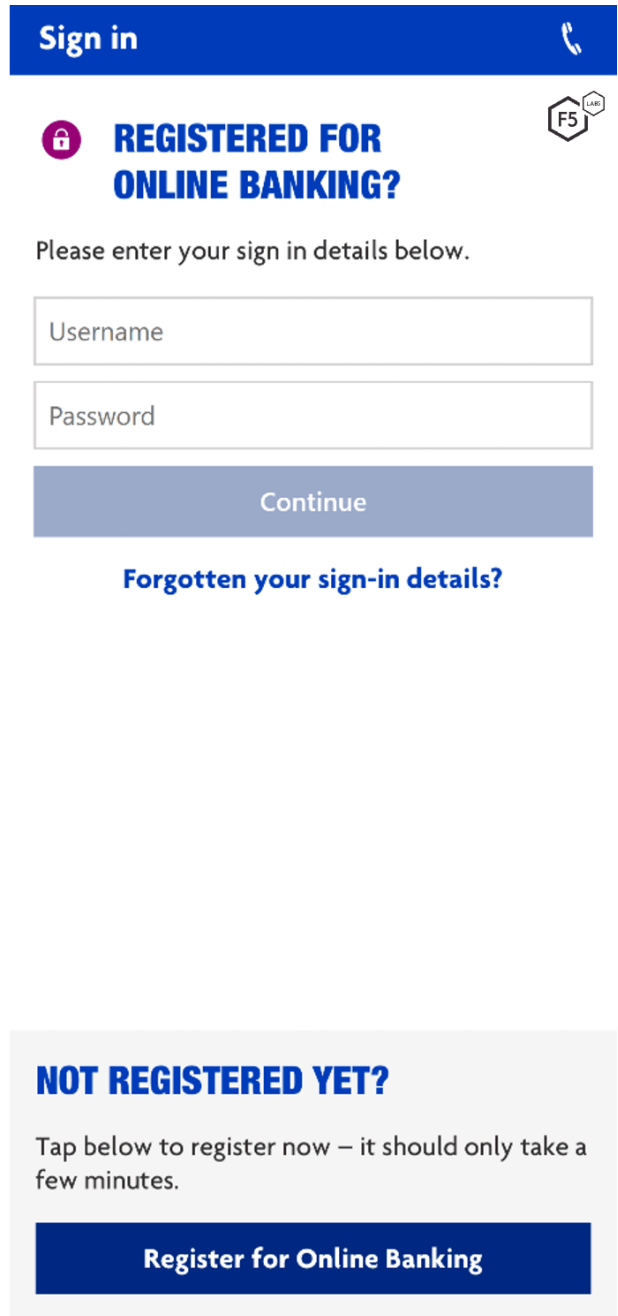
Sign in

F5 LABS

REGISTERED FOR ONLINE BANKING?

Please enter your sign in details below.

Username

Password

Continue

Forgotten your sign-in details?

NOT REGISTERED YET?

Tap below to register now – it should only take a few minutes.

Register for Online Banking